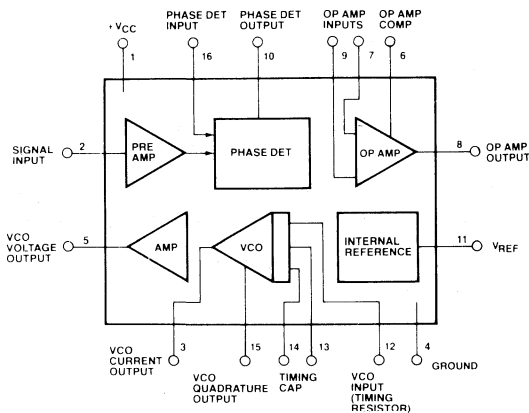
+ $V_{CC}$
1
PHASE DET INPUT
16
PHASE DET OUTPUT
10
OP AMP INPUTS
9
7
OP AMP COMP
6
SIGNAL INPUT
2
PRE AMP
PHASE DET
OP AMP
8
OP AMP OUTPUT
VCO VOLTAGE OUTPUT
5
AMP
VCO
INTERNAL REFERENCE
11
$V_{REF}$
VCO CURRENT OUTPUT
3
15
14
13
12
4
GROUND
VCO QUADRATURE OUTPUT
TIMING CAP
VCO INPUT (TIMING RESISTOR)